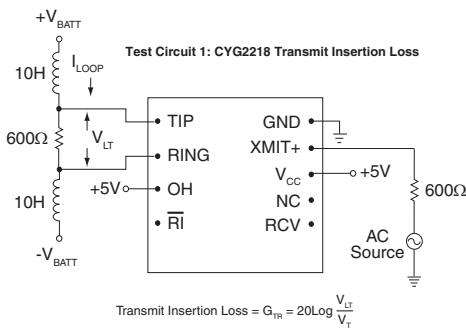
$+V_{BATT}$

Test Circuit 1: CYG2218 Transmit Insertion Loss

10H

$I_{LOOP}$

600Ω

$V_{LT}$

10H

$-V_{BATT}$

TIP

RING

+5V

OH

$\overline{RI}$

GND

XMIT+

$V_{CC}$

+5V

NC

RCV

600Ω

AC Source

Transmit Insertion Loss = $G_{TR} = 20\text{Log}\frac{V_{LT}}{V_{T}}$